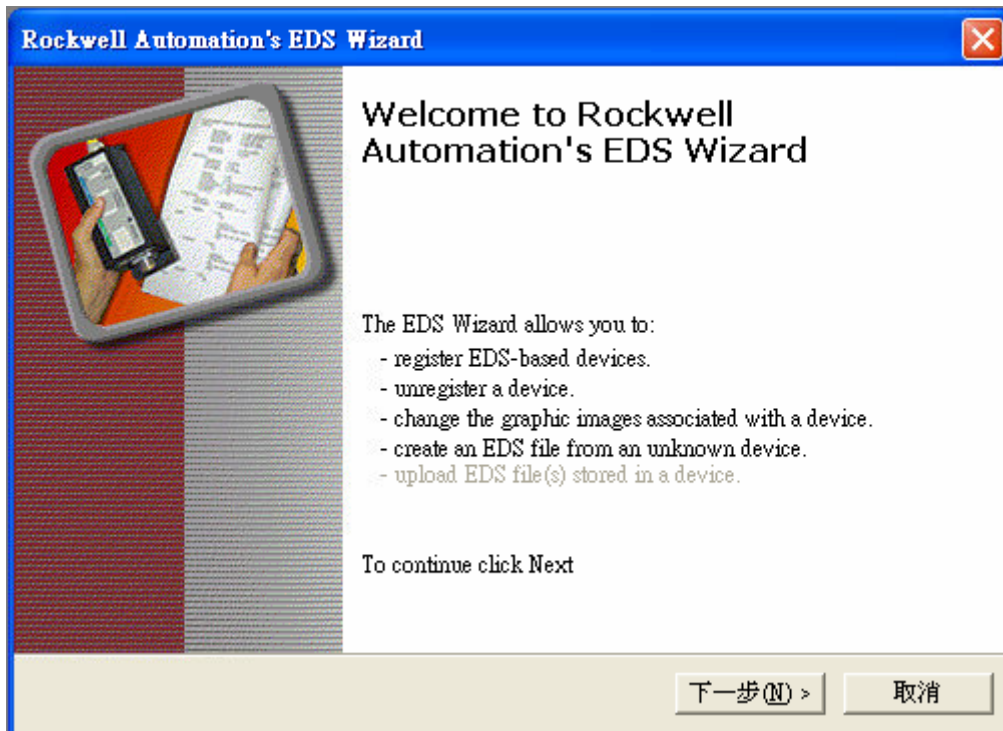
Rockwell Automation's EDS Wizard

Welcome to Rockwell Automation's EDS Wizard

The EDS Wizard allows you to:
- register EDS-based devices.
- unregister a device.
- change the graphic images associated with a device.
- create an EDS file from an unknown device.
- upload EDS file(s) stored in a device.

To continue click Next

下一步(N) >
取消